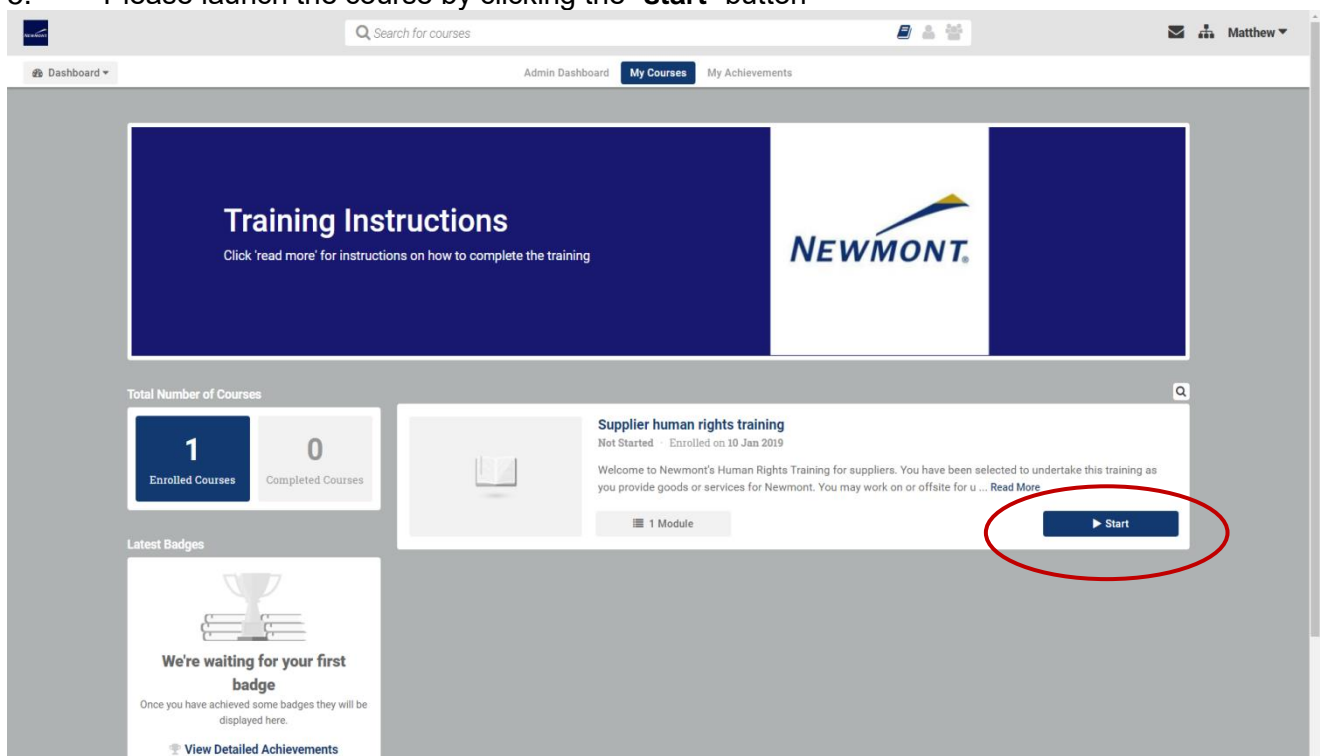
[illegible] Please launch the course by clicking the "Start" button

Search for courses

Matthew

Dashboard

Admin Dashboard

My Courses

My Achievements

Training Instructions

Click 'read more' for instructions on how to complete the training

NEWMONT

Total Number of Courses

1

Enrolled Courses

0

Completed Courses

Supplier human rights training

Not Started · Enrolled on 10 Jan 2019

Welcome to Newmont's Human Rights Training for suppliers. You have been selected to undertake this training as you provide goods or services for Newmont. You may work on or offsite for u ... Read More

1 Module

Start

Latest Badges

We're waiting for your first badge

Once you have achieved some badges they will be displayed here.

View Detailed Achievements